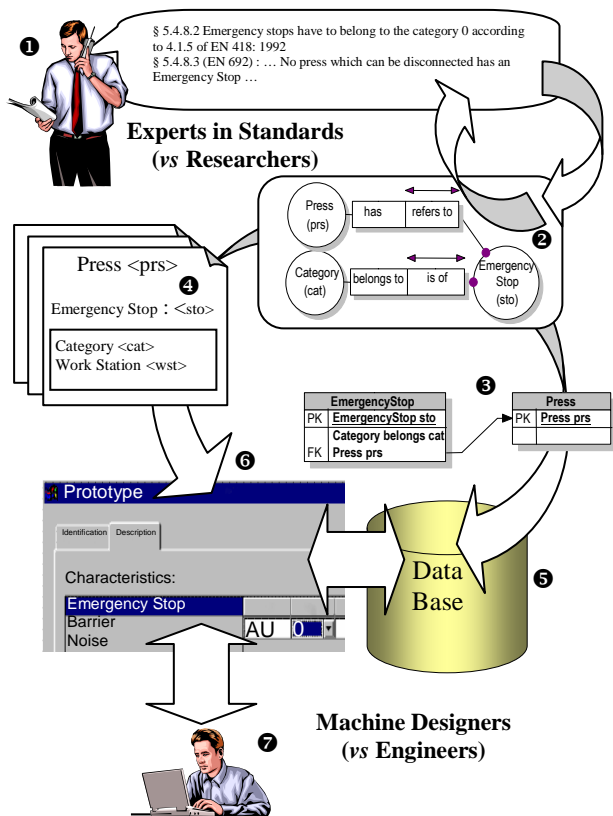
❶

§ 5.4.8.2 Emergency stops have to belong to the category 0 according to 4.1.5 of EN 418: 1992
§ 5.4.8.3 (EN 692) : … No press which can be disconnected has an Emergency Stop …

Experts in Standards
(*vs* Researchers)

❷

Press (prs)

has

refers to

Category (cat)

belongs to

is of

Emergency Stop (sto)

Press <prs>

❹

Emergency Stop : <sto>

Category <cat>
Work Station <wst>

❸

| | EmergencyStop |
|---|---|
| PK | EmergencyStop sto |
| FK | Category belongs cat<br>Press prs |

| | Press |
|---|---|
| PK | Press prs |

❻

Prototype

Identification

Description

Characteristics:

Emergency Stop

Barrier

Noise

AU

0

Data Base

❺

Machine Designers
(*vs* Engineers)

❼